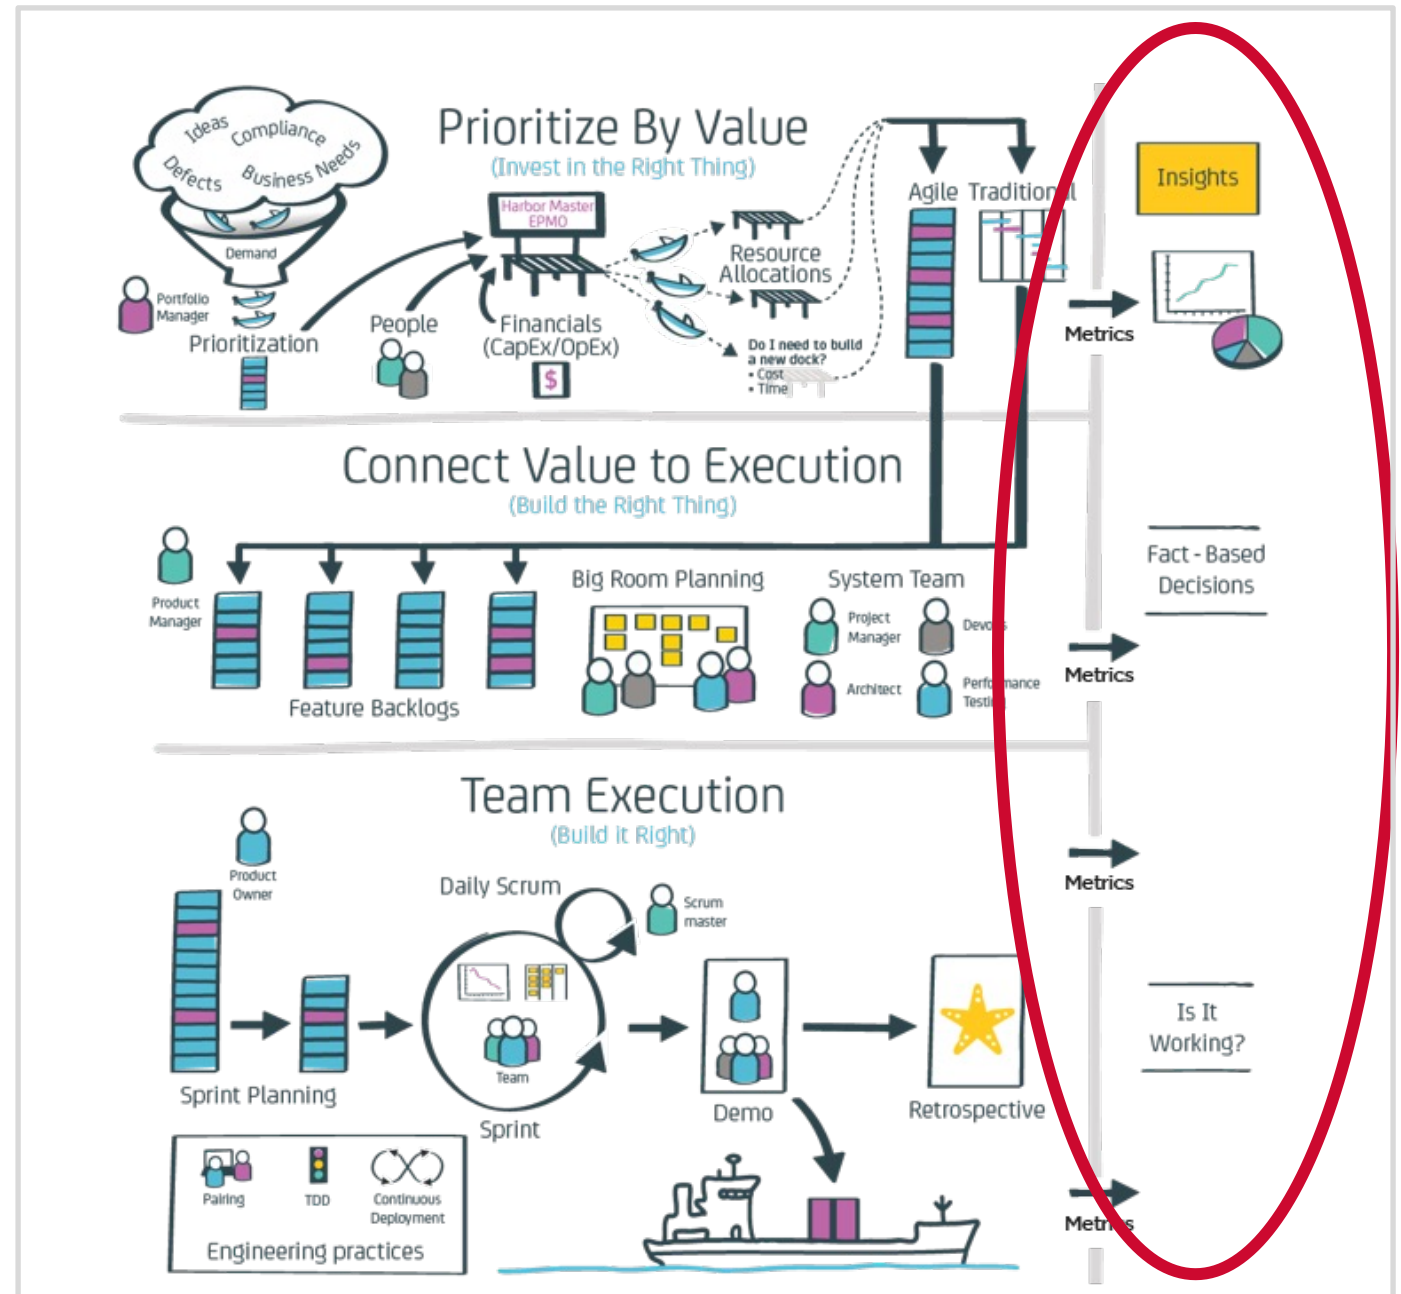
Prioritize By Value
(Invest in the Right Thing)

Ideas
Compliance
Defects
Business Needs
Demand
Portfolio Manager
Prioritization
People
Harbor Master EPMO
Financials (CapEx/OpEx)
$
Resource Allocations
Do I need to build a new dock?
• Cost
• Time
Agile
Tradition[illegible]l

Insights
Metrics

Connect Value to Execution
(Build the Right Thing)

Product Manager
Feature Backlogs
Big Room Planning
System Team
Project Manager
Devo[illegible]
Architect
Perf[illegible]mance Testi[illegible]

Fact - Based Decisions
Metrics

Team Execution
(Build it Right)

Product Owner
Sprint Planning
Daily Scrum
Scrum master
Team
Sprint
Demo
Retrospective
Pairing
TDD
Continuous Deployment
Engineering practices

Metrics
Is It Working?
Metr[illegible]s